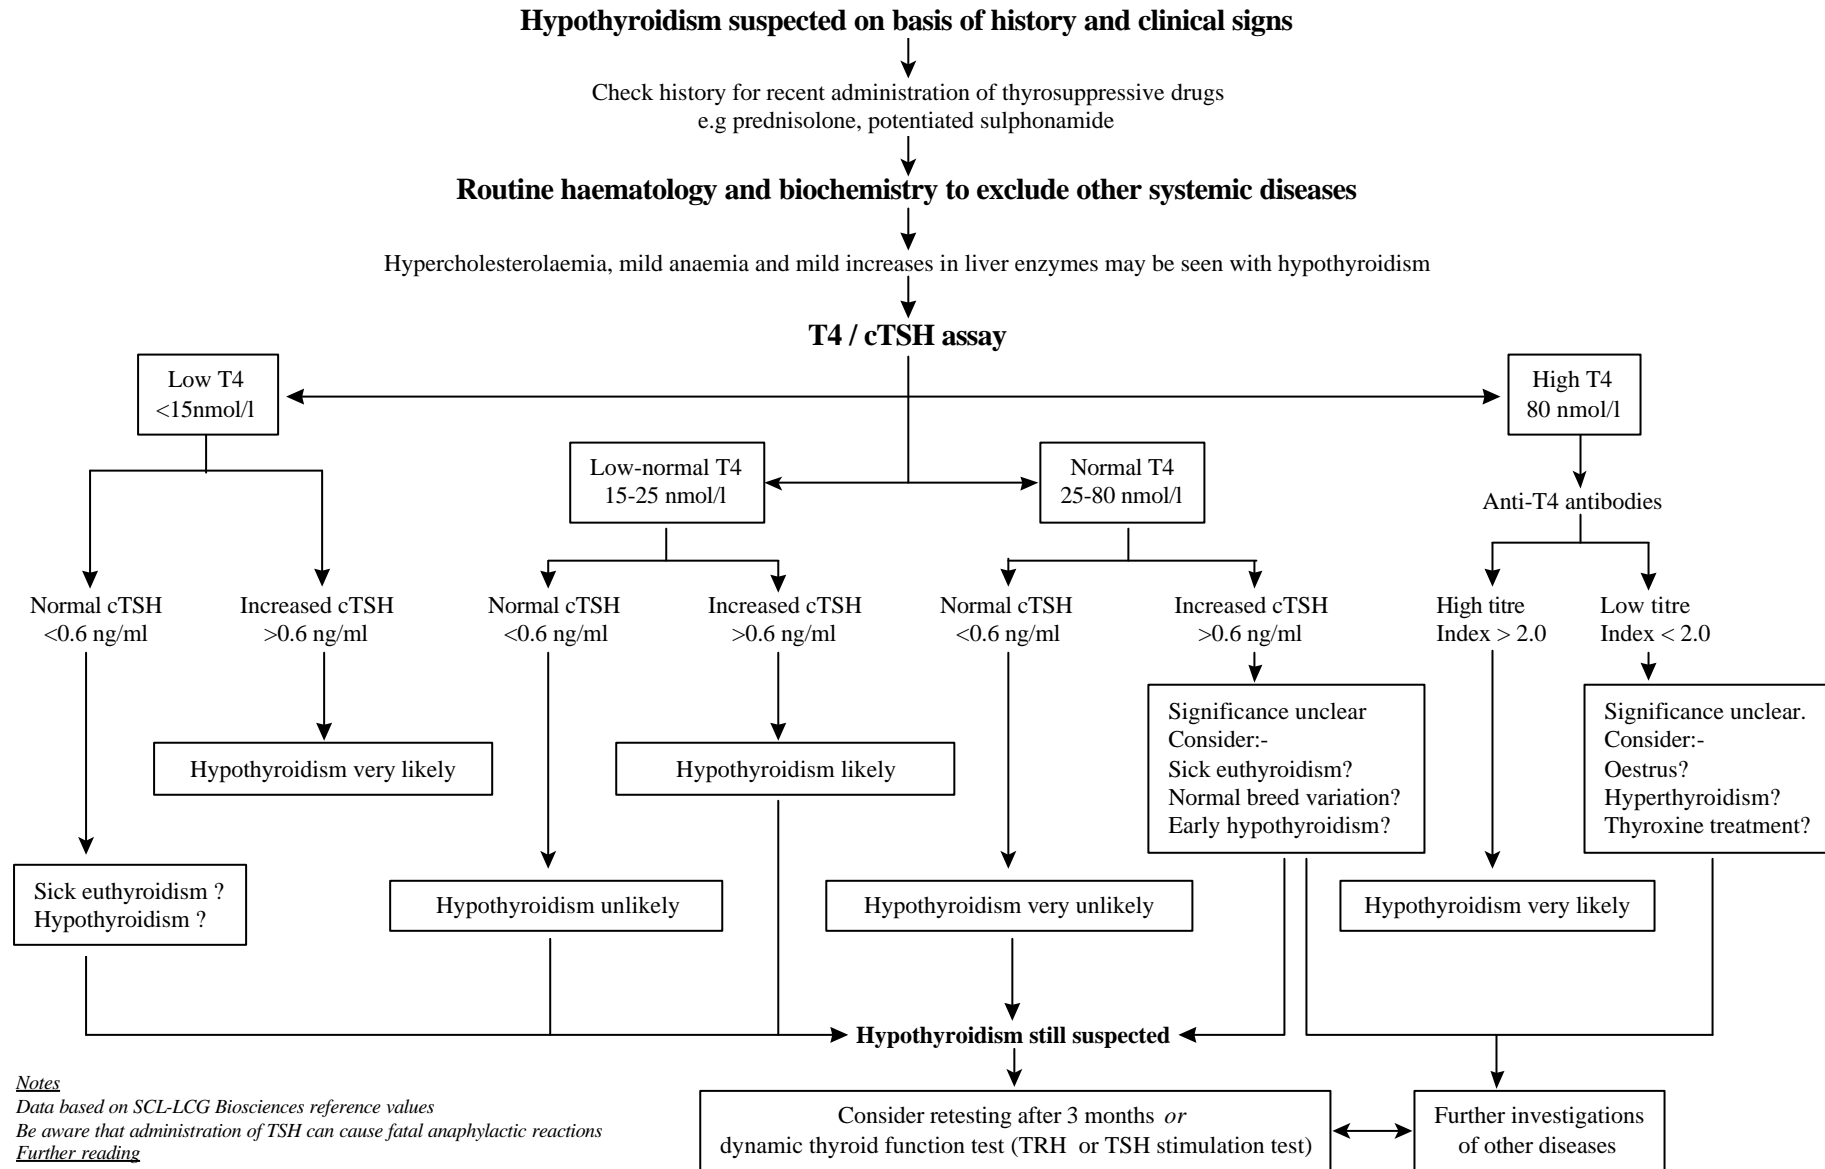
**Hypothyroidism suspected on basis of history and clinical signs**

Check history for recent administration of thyrosuppressive drugs
e.g prednisolone, potentiated sulphonamide

**Routine haematology and biochemistry to exclude other systemic diseases**

Hypercholesterolaemia, mild anaemia and mild increases in liver enzymes may be seen with hypothyroidism

**T4 / cTSH assay**

Low T4
<15nmol/l

Normal cTSH
<0.6 ng/ml

Sick euthyroidism ?
Hypothyroidism ?

Increased cTSH
>0.6 ng/ml

Hypothyroidism very likely

Low-normal T4
15-25 nmol/l

Normal cTSH
<0.6 ng/ml

Hypothyroidism unlikely

Increased cTSH
>0.6 ng/ml

Hypothyroidism likely

Normal T4
25-80 nmol/l

Normal cTSH
<0.6 ng/ml

Hypothyroidism very unlikely

Increased cTSH
>0.6 ng/ml

Significance unclear
Consider:-
Sick euthyroidism?
Normal breed variation?
Early hypothyroidism?

High T4
80 nmol/l

Anti-T4 antibodies

High titre
Index > 2.0

Hypothyroidism very likely

Low titre
Index < 2.0

Significance unclear.
Consider:-
Oestrus?
Hyperthyroidism?
Thyroxine treatment?

**Hypothyroidism still suspected**

Consider retesting after 3 months *or*
dynamic thyroid function test (TRH or TSH stimulation test)

Further investigations
of other diseases

*Notes*
*Data based on SCL-LCG Biosciences reference values*
*Be aware that administration of TSH can cause fatal anaphylactic reactions*
*Further reading*